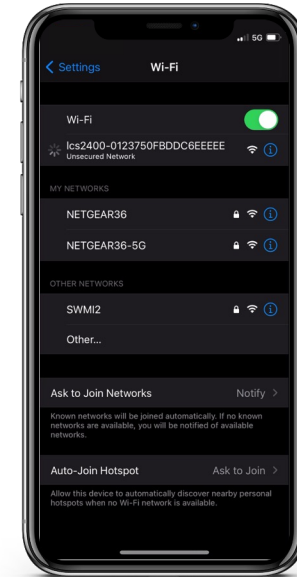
5G

< Settings Wi-Fi

Wi-Fi

lcs2400-0123750FBDDC6EEEEE
Unsecured Network

MY NETWORKS

NETGEAR36

NETGEAR36-5G

OTHER NETWORKS

SWMI2

Other...

Ask to Join Networks Notify >

Known networks will be joined automatically. If no known networks are available, you will be notified of available networks.

Auto-Join Hotspot Ask to Join >

Allow this device to automatically discover nearby personal hotspots when no Wi-Fi network is available.